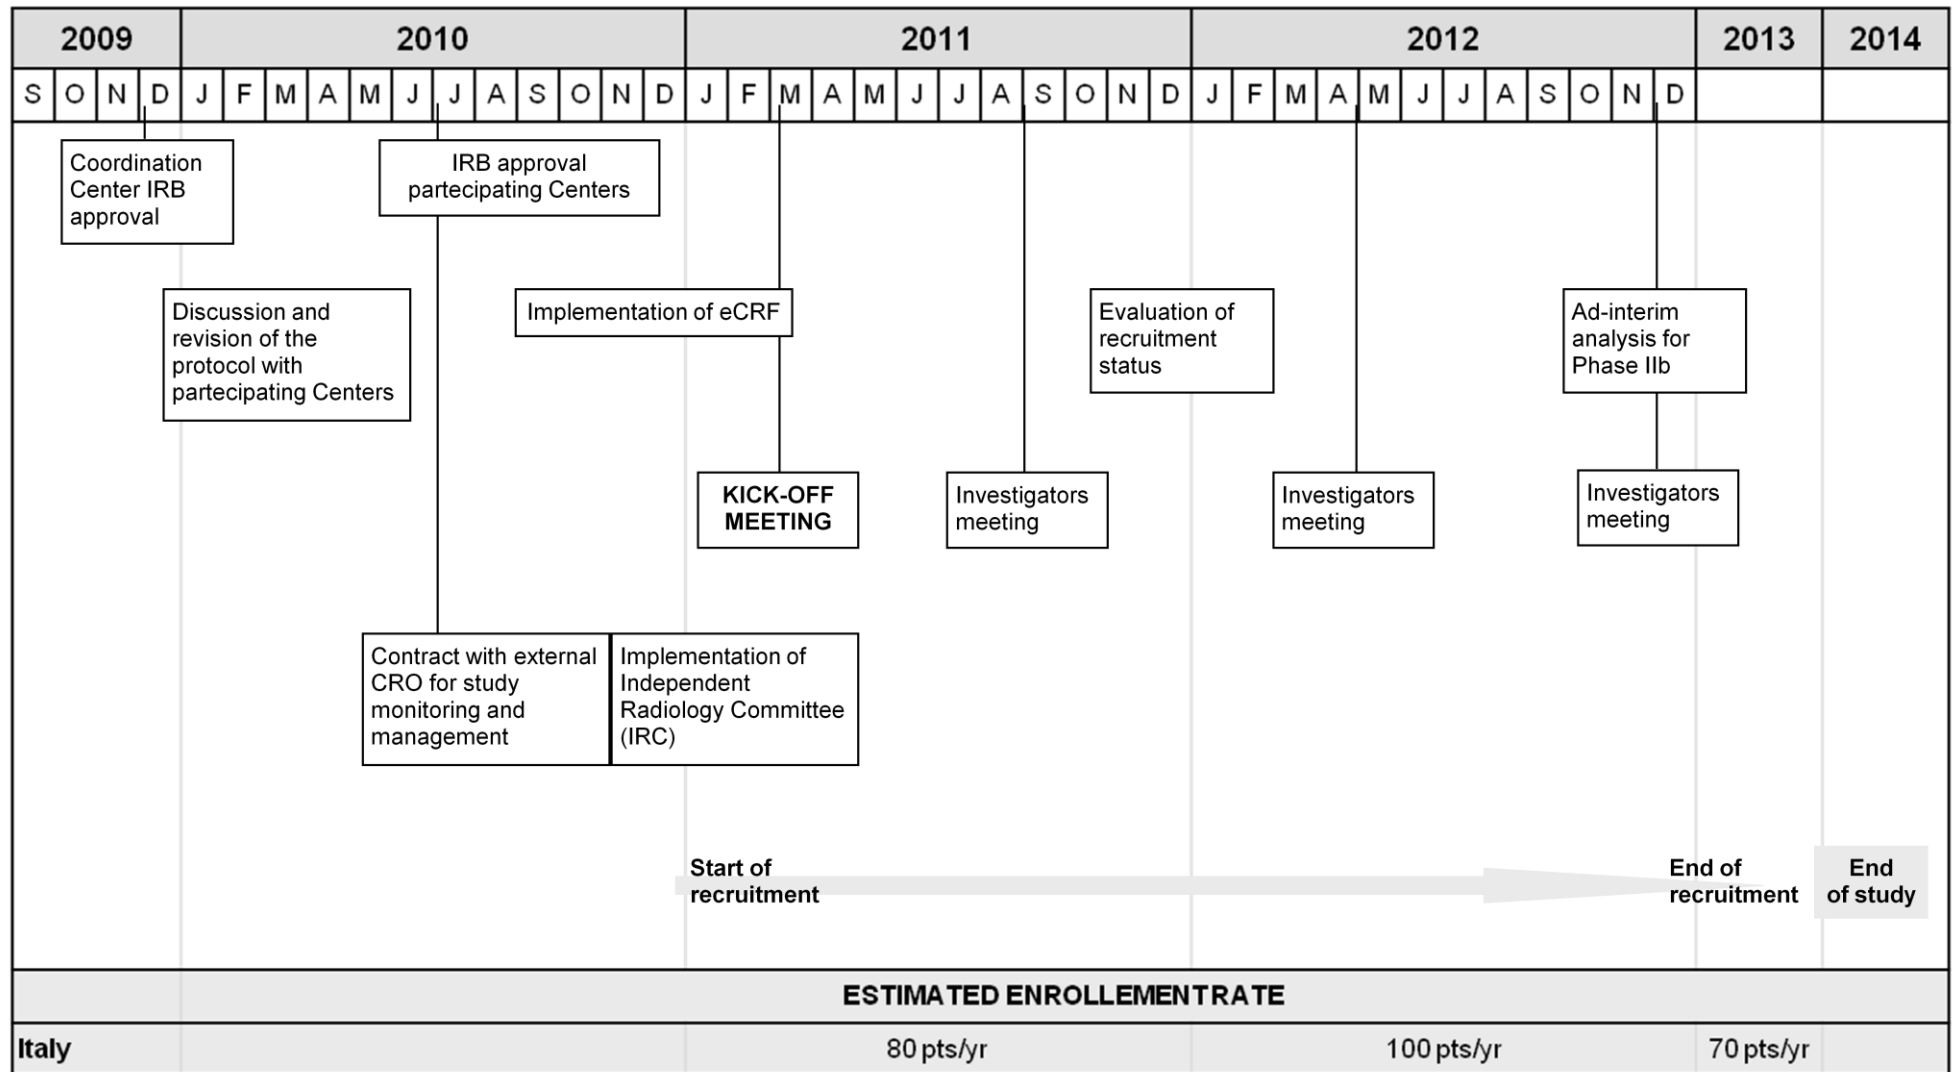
| 2009 | 2010 | 2011 | 2012 | 2013 | 2014 |
|---|---|---|---|---|---|

S O N D J F M A M J J A S O N D J F M A M J J A S O N D J F M A M J J A S O N D

Coordination Center IRB approval

IRB approval partecipating Centers

Discussion and revision of the protocol with partecipating Centers

Implementation of eCRF

Evaluation of recruitment status

Ad-interim analysis for Phase IIb

KICK-OFF MEETING

Investigators meeting

Investigators meeting

Investigators meeting

Contract with external CRO for study monitoring and management

Implementation of Independent Radiology Committee (IRC)

Start of recruitment

End of recruitment

End of study

ESTIMATED ENROLLEMENTRATE

Italy 80 pts/yr 100 pts/yr 70 pts/yr